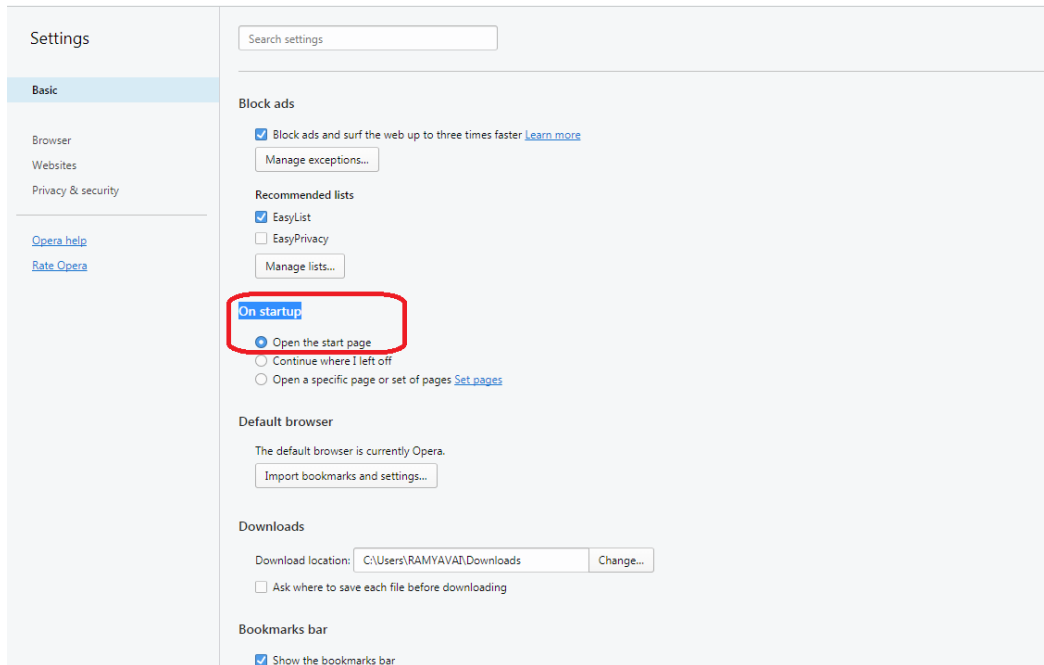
Settings

Basic

Browser
Websites
Privacy & security

Opera help
Rate Opera

Search settings

Block ads

Block ads and surf the web up to three times faster Learn more

Manage exceptions...

Recommended lists

EasyList
EasyPrivacy

Manage lists...

On startup

Open the start page
Continue where I left off
Open a specific page or set of pages Set pages

Default browser

The default browser is currently Opera.

Import bookmarks and settings...

Downloads

Download location: C:\Users\RAMYAVAI\Downloads Change...

Ask where to save each file before downloading

Bookmarks bar

Show the bookmarks bar